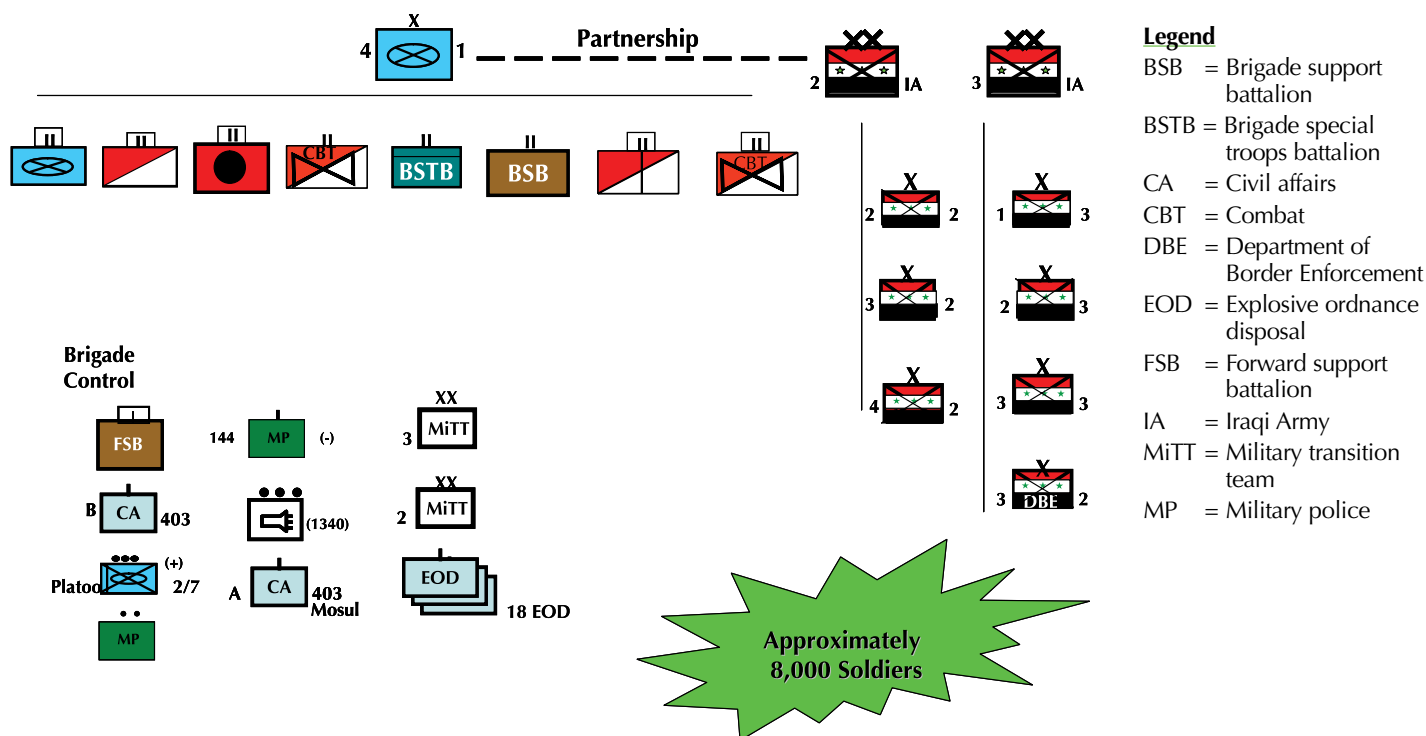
X
4 1
Partnership
XX
2 IA
XX
3 IA

II II II II CBT II II II II CBT
BSTB BSB

X
2 2
X
1 3
X
3 2
X
2 3
X
4 2
X
3 3
X
3 DBE 2

Brigade Control
FSB
144 MP (-)
XX
3 MiTT
B CA 403
(1340)
XX
2 MiTT
(+)
Platoo 2/7
A CA 403 Mosul
EOD
18 EOD
MP

Approximately 8,000 Soldiers

Legend
BSB = Brigade support battalion
BSTB = Brigade special troops battalion
CA = Civil affairs
CBT = Combat
DBE = Department of Border Enforcement
EOD = Explosive ordnance disposal
FSB = Forward support battalion
IA = Iraqi Army
MiTT = Military transition team
MP = Military police